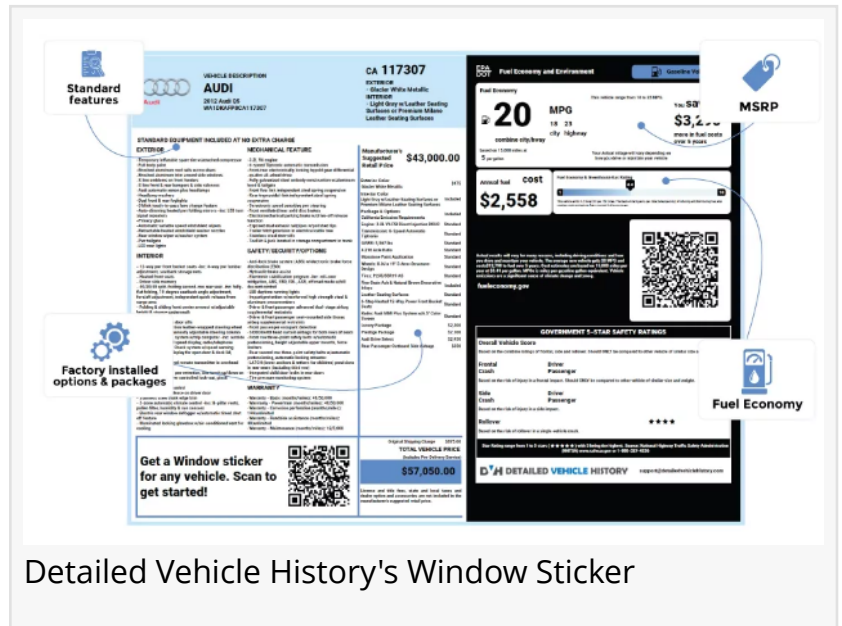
Standard features

MSRP

Factory installed options & packages

Fuel Economy

VEHICLE DESCRIPTION
AUDI
2012 Audi Q5
WA1DKAFP8CA117307

CA 117307

EXTERIOR
- Glacier White Metallic
INTERIOR
- Light Gray w/Leather Seating Surfaces or Premium Milano Leather Seating Surfaces

STANDARD EQUIPMENT INCLUDED AT NO EXTRA CHARGE

EXTERIOR

MECHANICAL FEATURE

INTERIOR

SAFETY/SECURITY OPTIONS

WARRANTY

Manufacturer's Suggested Retail Price $43,000.00

TOTAL VEHICLE PRICE
$57,050.00

Get a Window sticker for any vehicle. Scan to get started!

Fuel Economy and Environment

Gasoline Vehicle

20 MPG
combine city/hwy
18 city 23 highway

You save $3,250 more in fuel costs over 5 years

Annual fuel cost
$2,558

fueleconomy.gov

GOVERNMENT 5-STAR SAFETY RATINGS

Overall Vehicle Score

Frontal Crash
Driver
Passenger

Side Crash
Driver
Passenger

Rollover
★★★★

DVH DETAILED VEHICLE HISTORY

Detailed Vehicle History's Window Sticker